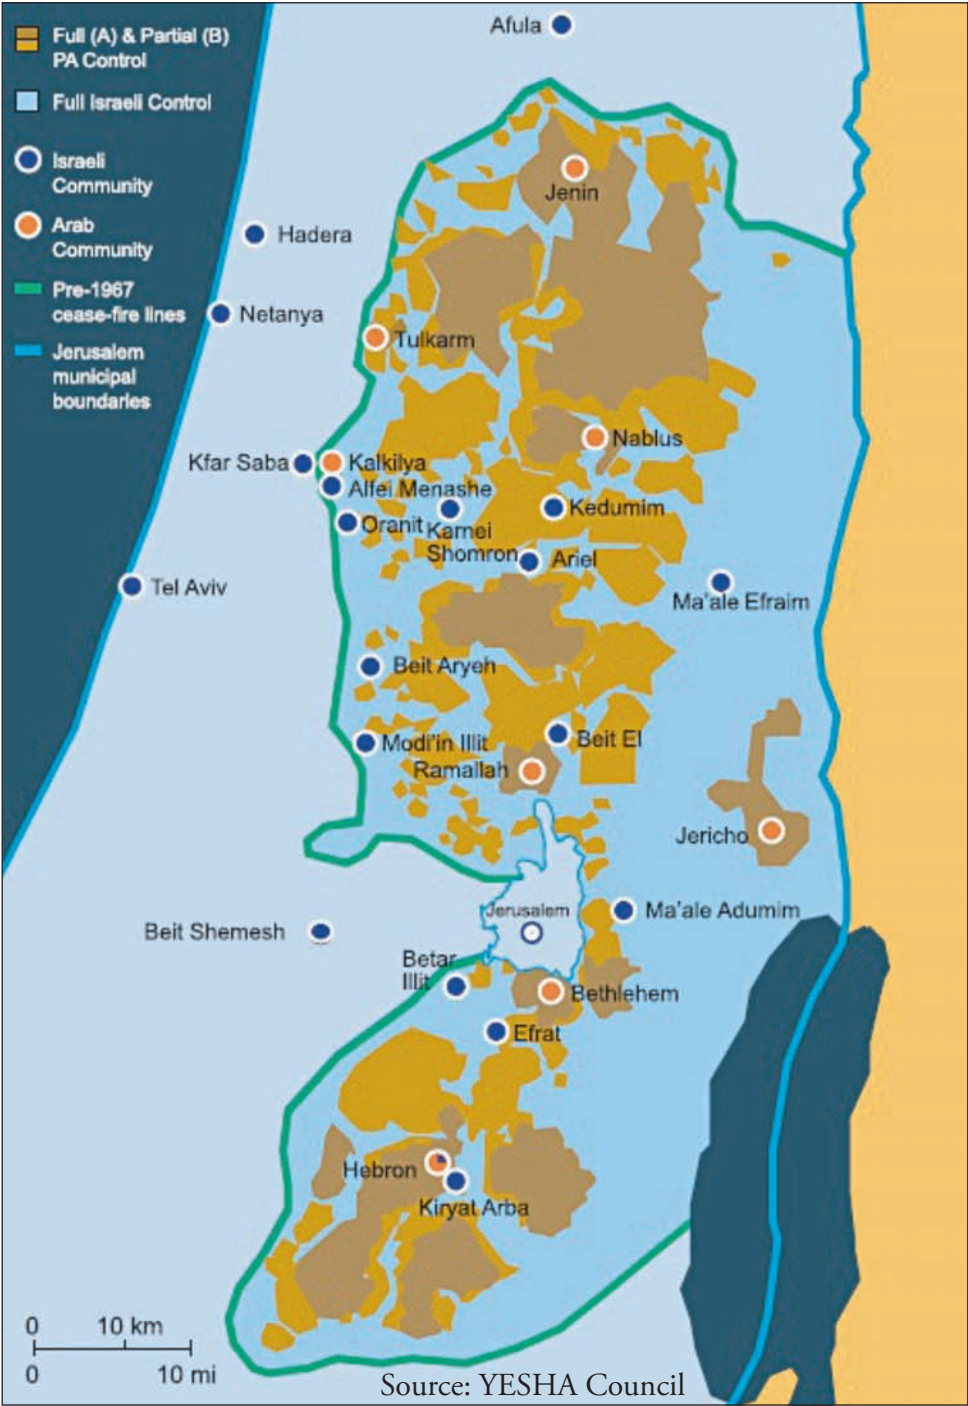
Full (A) & Partial (B) PA Control

Full Israeli Control

Israeli Community

Arab Community

Pre-1967 cease-fire lines

Jerusalem municipal boundaries

Afula

Jenin

Hadera

Netanya

Tulkarm

Nablus

Kfar Saba

Kalkilya

Alfei Menashe

Kedumim

Oranit

Karnei Shomron

Ariel

Tel Aviv

Ma'ale Efraim

Beit Aryeh

Modi'in Illit

Beit El

Ramallah

Jericho

Jerusalem

Ma'ale Adumim

Beit Shemesh

Betar Illit

Bethlehem

Efrat

Hebron

Kiryat Arba

0 10 km

0 10 mi

Source: YESHA Council